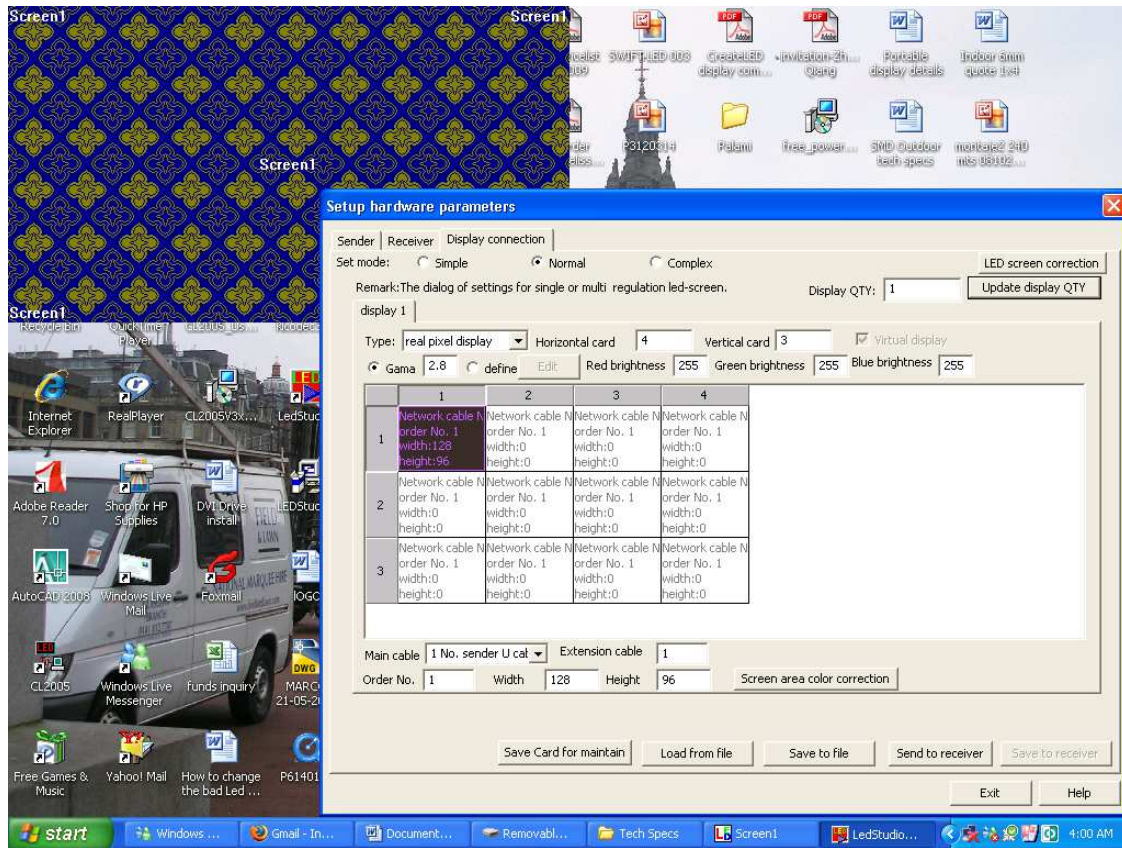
Screen1
Screen1
Screen1
Screen1

SWIFT-LED 003
CreateLED display com...
Invitation-Zh... Qiang
Portable display details
Indoor 6mm quote 1x4
P3120314
Palani
free_power...
SMD Outdoor tech specs
montage2 240 mts 08102...

Recycle Bin
QuickTime Player
CL2005_Us...
Internet Explorer
RealPlayer
CL2005V3x...
LedStuc
Adobe Reader 7.0
Shop for HP Supplies
DVI Drive install
LEDStuc
AutoCAD 2008
Windows Live Mail
Foxmail
IOGC
CL2005
Windows Live Messenger
funds inquiry
MARC 21-05-2
Free Games & Music
Yahoo! Mail
How to change the bad Led ...
P61401

Setup hardware parameters

Sender | Receiver | Display connection

Set mode: Simple Normal Complex
LED screen correction
Remark:The dialog of settings for single or multi regulation led-screen.
Display QTY: 1
Update display QTY
display 1
Type: real pixel display
Horizontal card 4
Vertical card 3
Virtual display
Gama 2.8
define
Edit
Red brightness 255
Green brightness 255
Blue brightness 255

| | 1 | 2 | 3 | 4 |
|---|---|---|---|---|
| 1 | Network cable N order No. 1 width:128 height:96 | Network cable N order No. 1 width:0 height:0 | Network cable N order No. 1 width:0 height:0 | Network cable N order No. 1 width:0 height:0 |
| 2 | Network cable N order No. 1 width:0 height:0 | Network cable N order No. 1 width:0 height:0 | Network cable N order No. 1 width:0 height:0 | Network cable N order No. 1 width:0 height:0 |
| 3 | Network cable N order No. 1 width:0 height:0 | Network cable N order No. 1 width:0 height:0 | Network cable N order No. 1 width:0 height:0 | Network cable N order No. 1 width:0 height:0 |

Main cable 1 No. sender U cat
Extension cable 1
Order No. 1
Width 128
Height 96
Screen area color correction

Save Card for maintain
Load from file
Save to file
Send to receiver
Save to receiver
Exit
Help

start
Windows ...
Gmail - In...
Document...
Removabl...
Tech Specs
Screen1
LedStudio...
4:00 AM